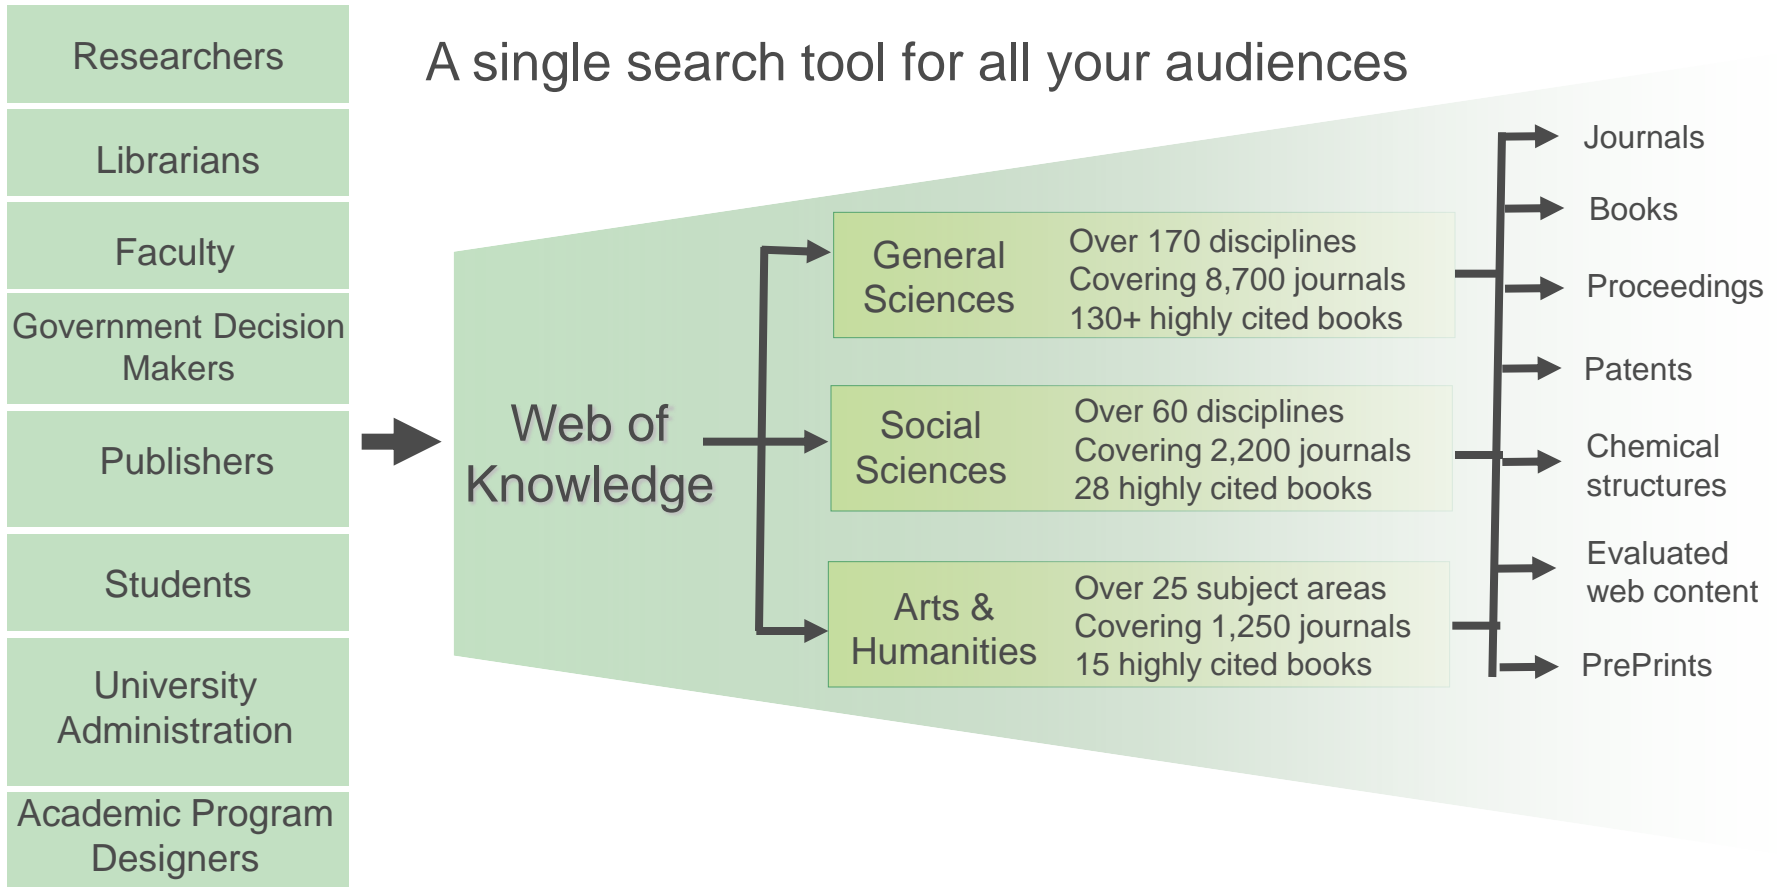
Researchers

Librarians

Faculty

Government Decision Makers

Publishers

Students

University Administration

Academic Program Designers

A single search tool for all your audiences

Web of Knowledge

General Sciences

Over 170 disciplines
Covering 8,700 journals
130+ highly cited books

Social Sciences

Over 60 disciplines
Covering 2,200 journals
28 highly cited books

Arts & Humanities

Over 25 subject areas
Covering 1,250 journals
15 highly cited books

Journals

Books

Proceedings

Patents

Chemical structures

Evaluated web content

PrePrints